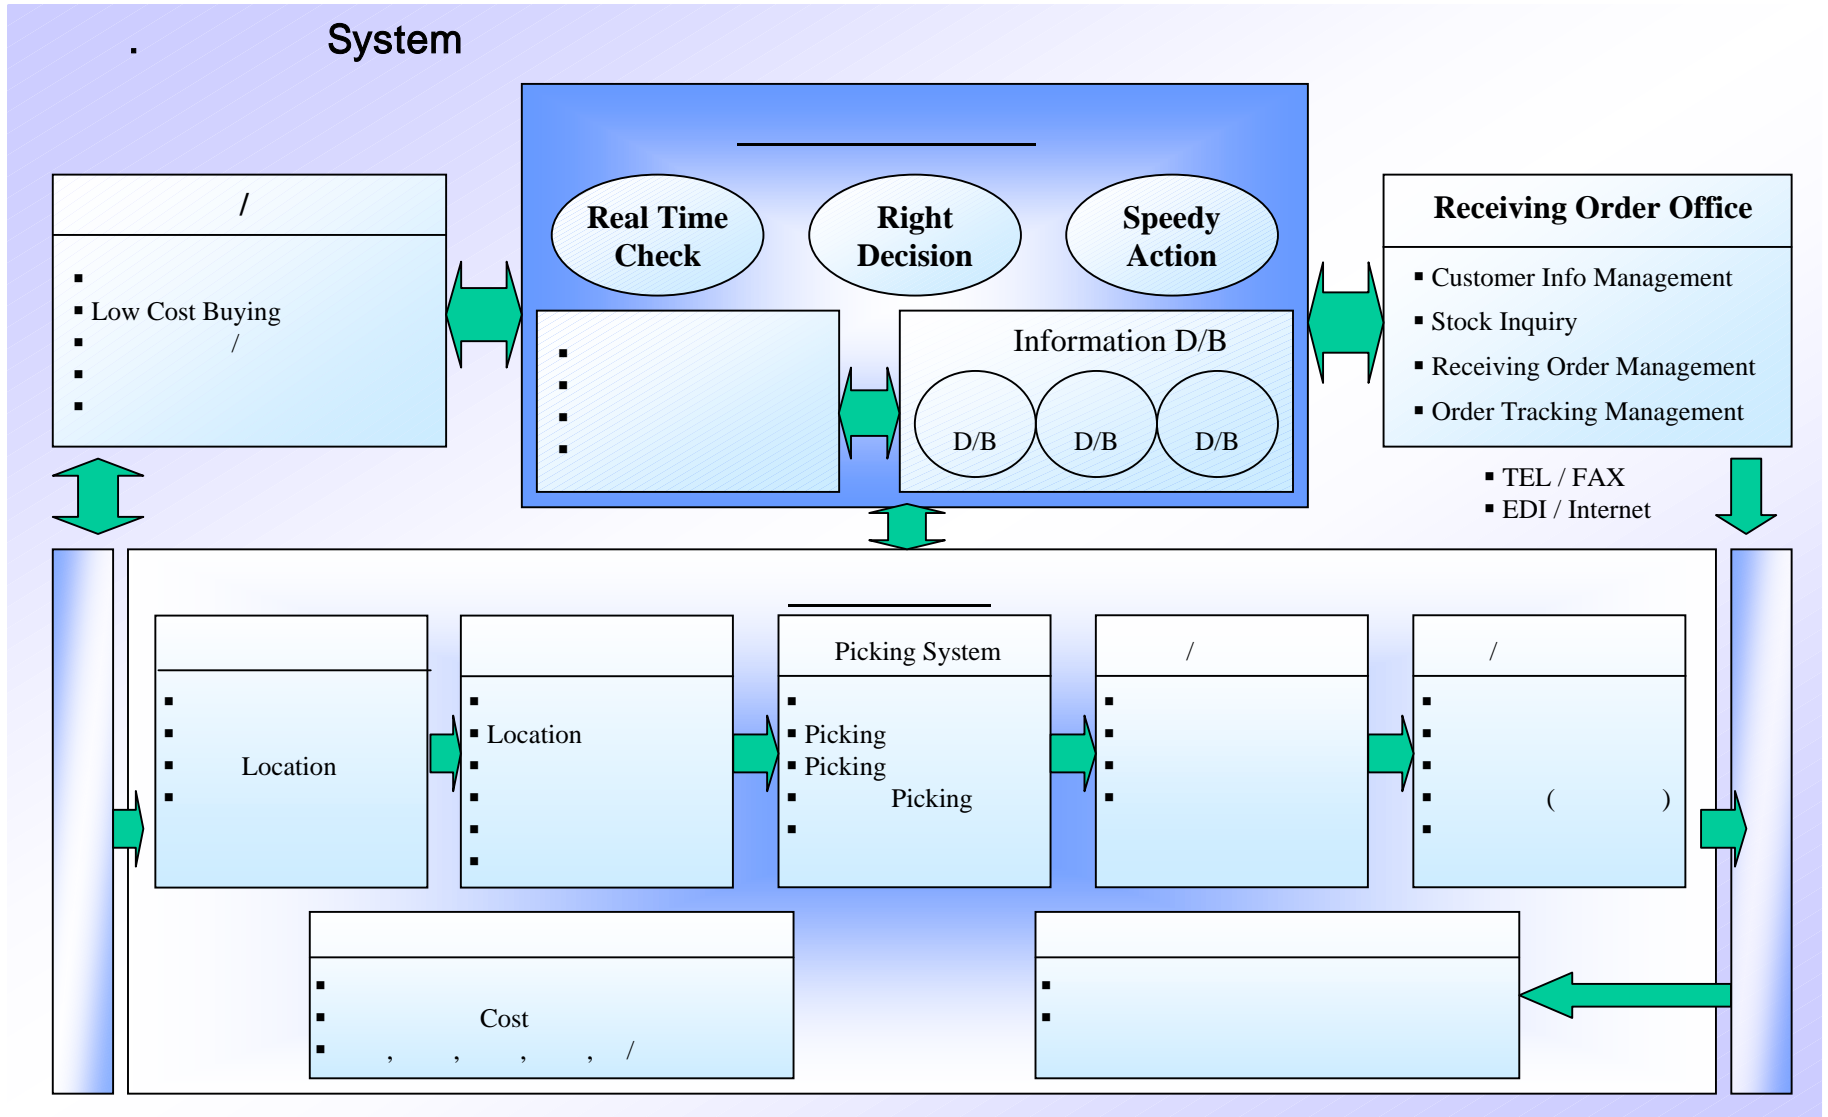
. System

/

▪
▪ Low Cost Buying
▪ /
▪
▪

Real Time Check

Right Decision

Speedy Action

▪
▪
▪
▪

Information D/B

D/B

D/B

D/B

Receiving Order Office

▪ Customer Info Management
▪ Stock Inquiry
▪ Receiving Order Management
▪ Order Tracking Management

▪ TEL / FAX
▪ EDI / Internet

▪
▪
▪ Location
▪

▪
▪ Location
▪
▪
▪
▪

Picking System

▪
▪ Picking
▪ Picking
▪ Picking
▪

/

▪
▪
▪
▪

/

▪
▪
▪
▪ ( )
▪

▪
▪ Cost
▪ , , , , /

▪
▪